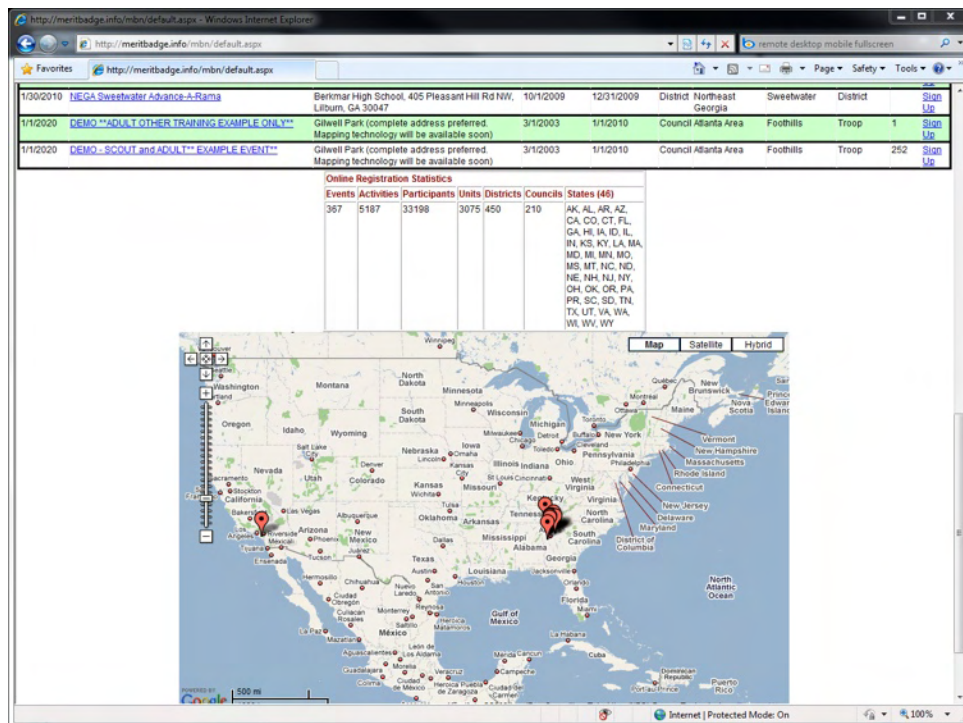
http://meritbadge.info/mbn/default.aspx - Windows Internet Explorer

http://meritbadge.info/mbn/default.aspx

remote desktop mobile fullscreen

Favorites | http://meritbadge.info/mbn/default.aspx

Page ▾ Safety ▾ Tools ▾

| 1/30/2010 | NEGA Sweetwater Advance-A-Rama | Berkmar High School, 405 Pleasant Hill Rd NW, Lilburn, GA 30047 | 10/1/2009 | 12/31/2009 | District | Northeast Georgia | Sweetwater | District | | Sign Up |
|---|---|---|---|---|---|---|---|---|---|---|
| 1/1/2020 | DEMO **ADULT OTHER TRAINING EXAMPLE ONLY** | Gilwell Park (complete address preferred. Mapping technology will be available soon) | 3/1/2003 | 1/1/2010 | Council | Atlanta Area | Foothills | Troop | 1 | Sign Up |
| 1/1/2020 | DEMO - SCOUT and ADULT** EXAMPLE EVENT** | Gilwell Park (complete address preferred. Mapping technology will be available soon) | 3/1/2003 | 1/1/2010 | Council | Atlanta Area | Foothills | Troop | 252 | Sign Up |

Online Registration Statistics

| Events | Activities | Participants | Units | Districts | Councils | States (46) |
|---|---|---|---|---|---|---|
| 367 | 5187 | 33198 | 3075 | 450 | 210 | AK, AL, AR, AZ, CA, CO, CT, FL, GA, HI, IA, ID, IL, IN, KS, KY, LA, MA, MD, MI, MN, MO, MS, MT, NC, ND, NE, NH, NJ, NY, OH, OK, OR, PA, PR, SC, SD, TN, TX, UT, VA, WA, WI, WV, WY |

Map Satellite Hybrid

Winnipeg Washington Montana North Dakota Minnesota Minneapolis Wisconsin Michigan Oregon Idaho South Dakota Wyoming Milwaukee Chicago Detroit Toronto Ottawa Montreal Québec New Brunswick Maine Nova Scotia Buffalo New York Vermont New Hampshire Massachusetts Rhode Island Connecticut New Jersey Delaware Maryland District of Columbia Salt Lake City Nebraska Omaha Iowa Lincoln Toledo Cleveland Pennsylvania Philadelphia Nevada Utah Denver Colorado Kansas City Illinois Indiana Ohio St Louis Cincinnati West Virginia Kansas Wichita Missouri Kentucky Virginia Sacramento Stockton California Las Vegas Tulsa Tennessee North Carolina Bakersfield Albuquerque Oklahoma Arkansas Arizona New Mexico Los Angeles Riverside Mexicali Phoenix Dallas Mississippi Alabama South Carolina Tijuana Tucson Juárez Ensenada Texas Georgia Louisiana Austin Houston Jacksonville Hermosillo Chihuahua Nuevo Laredo San Antonio Orlando Ciudad Obregón Florida Monterrey Reynosa Culiacán Rosales Miami Gulf of Mexico Heroica Matamoros La Paz Mazatlán México La Habana Cuba León de los Aldama Aguascalientes Mérida Cancún Guadalajara Morelia Veracruz Ciudad de México Heroica Puebla de Zaragoza Campeche Ciudad del Carmen Dominican Republic Port-au-Prince Puerto Rico North Atlantic Ocean

POWERED BY Google 500 mi

Internet | Protected Mode: On 100%